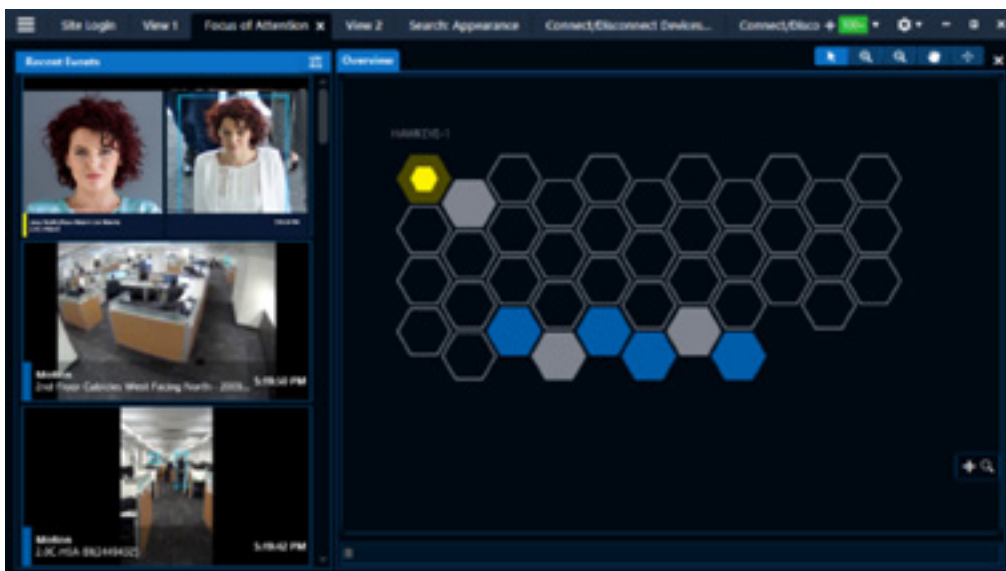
Site Login View 1 Focus of Attention ✕ View 2 Search: Appearance Connect/Disconnect Devices... Connect/Disco

Recent Events

Overview

HAWKDIS-1

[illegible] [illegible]

Motion
2nd Floor Cubicles West Facing North - 2005... 5:19:50 PM

Motion
2.0C-H5A-B8244932 5:19:42 PM